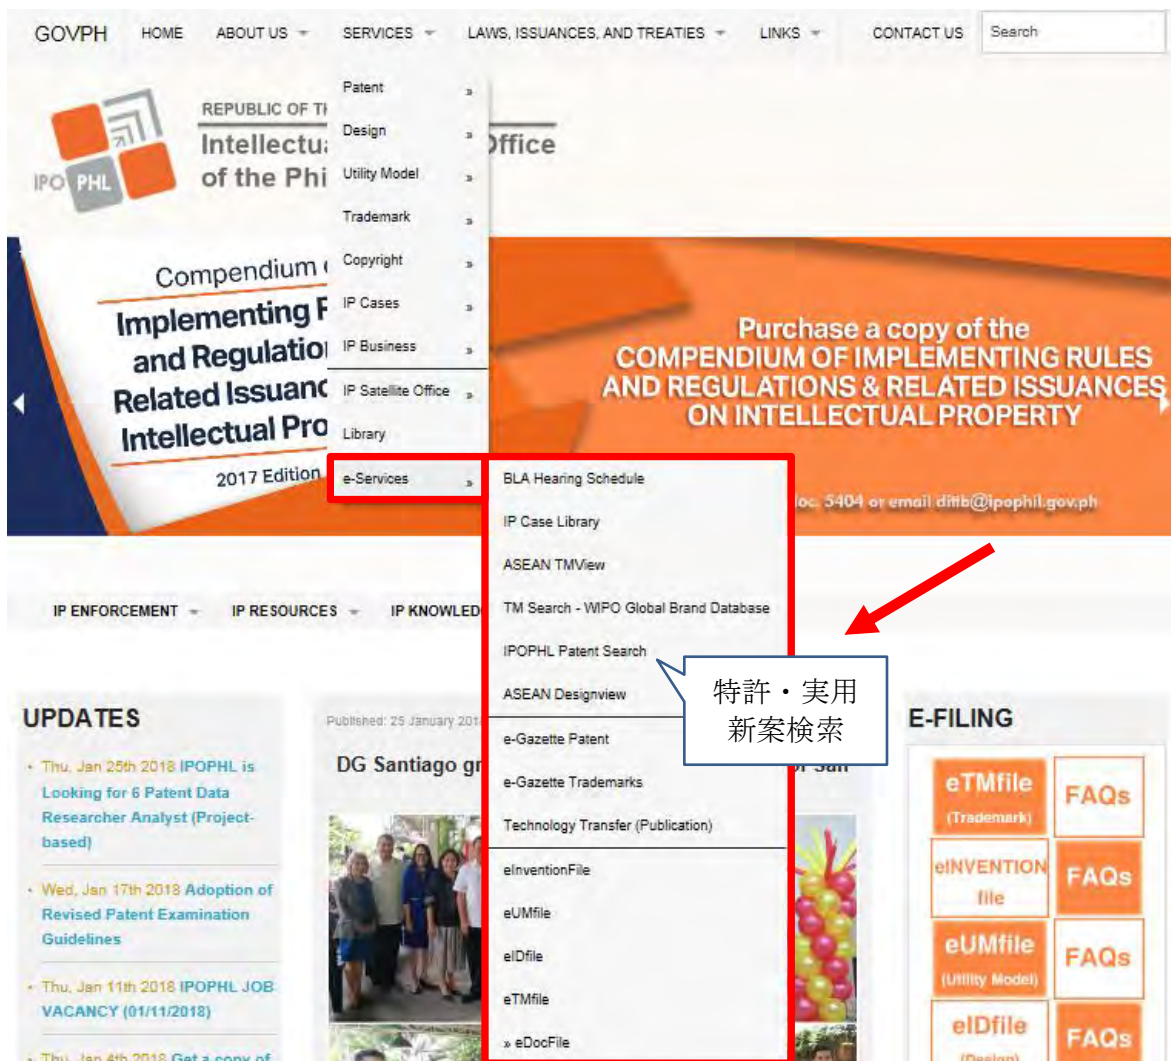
GOVPH HOME ABOUT US SERVICES LAWS, ISSUANCES, AND TREATIES LINKS CONTACT US Search

Patent »
Design »
Utility Model »
Trademark »
Copyright »
IP Cases »
IP Business »
IP Satellite Office »
Library
e-Services »

IPO PHL

REPUBLIC OF T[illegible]
Intellectu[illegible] Office
of the Phi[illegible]

Compendium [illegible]
Implementing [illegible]
and Regulatio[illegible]
Related Issuanc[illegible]
Intellectual Pro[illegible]
2017 Edition

Purchase a copy of the
COMPENDIUM OF IMPLEMENTING RULES AND REGULATIONS & RELATED ISSUANCES ON INTELLECTUAL PROPERTY

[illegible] loc. 5404 or email ditb@ipophil.gov.ph

BLA Hearing Schedule
IP Case Library
ASEAN TMView
TM Search - WIPO Global Brand Database
IPOPHL Patent Search
ASEAN Designview
e-Gazette Patent
e-Gazette Trademarks
Technology Transfer (Publication)
eInventionFile
eUMfile
eIDfile
eTMfile
» eDocFile

特許・実用
新案検索

IP ENFORCEMENT IP RESOURCES IP KNOWLED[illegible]

UPDATES

• Thu, Jan 25th 2018 IPOPHL is Looking for 6 Patent Data Researcher Analyst (Project-based)

• Wed, Jan 17th 2018 Adoption of Revised Patent Examination Guidelines

• Thu, Jan 11th 2018 IPOPHL JOB VACANCY (01/11/2018)

• Thu, Jan 4th 2018 Get a copy of

Published: 25 January 201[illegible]

DG Santiago gr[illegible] San

E-FILING

eTMfile (Trademark) FAQs
eINVENTION file FAQs
eUMfile (Utility Model) FAQs
eIDfile (Design) FAQs